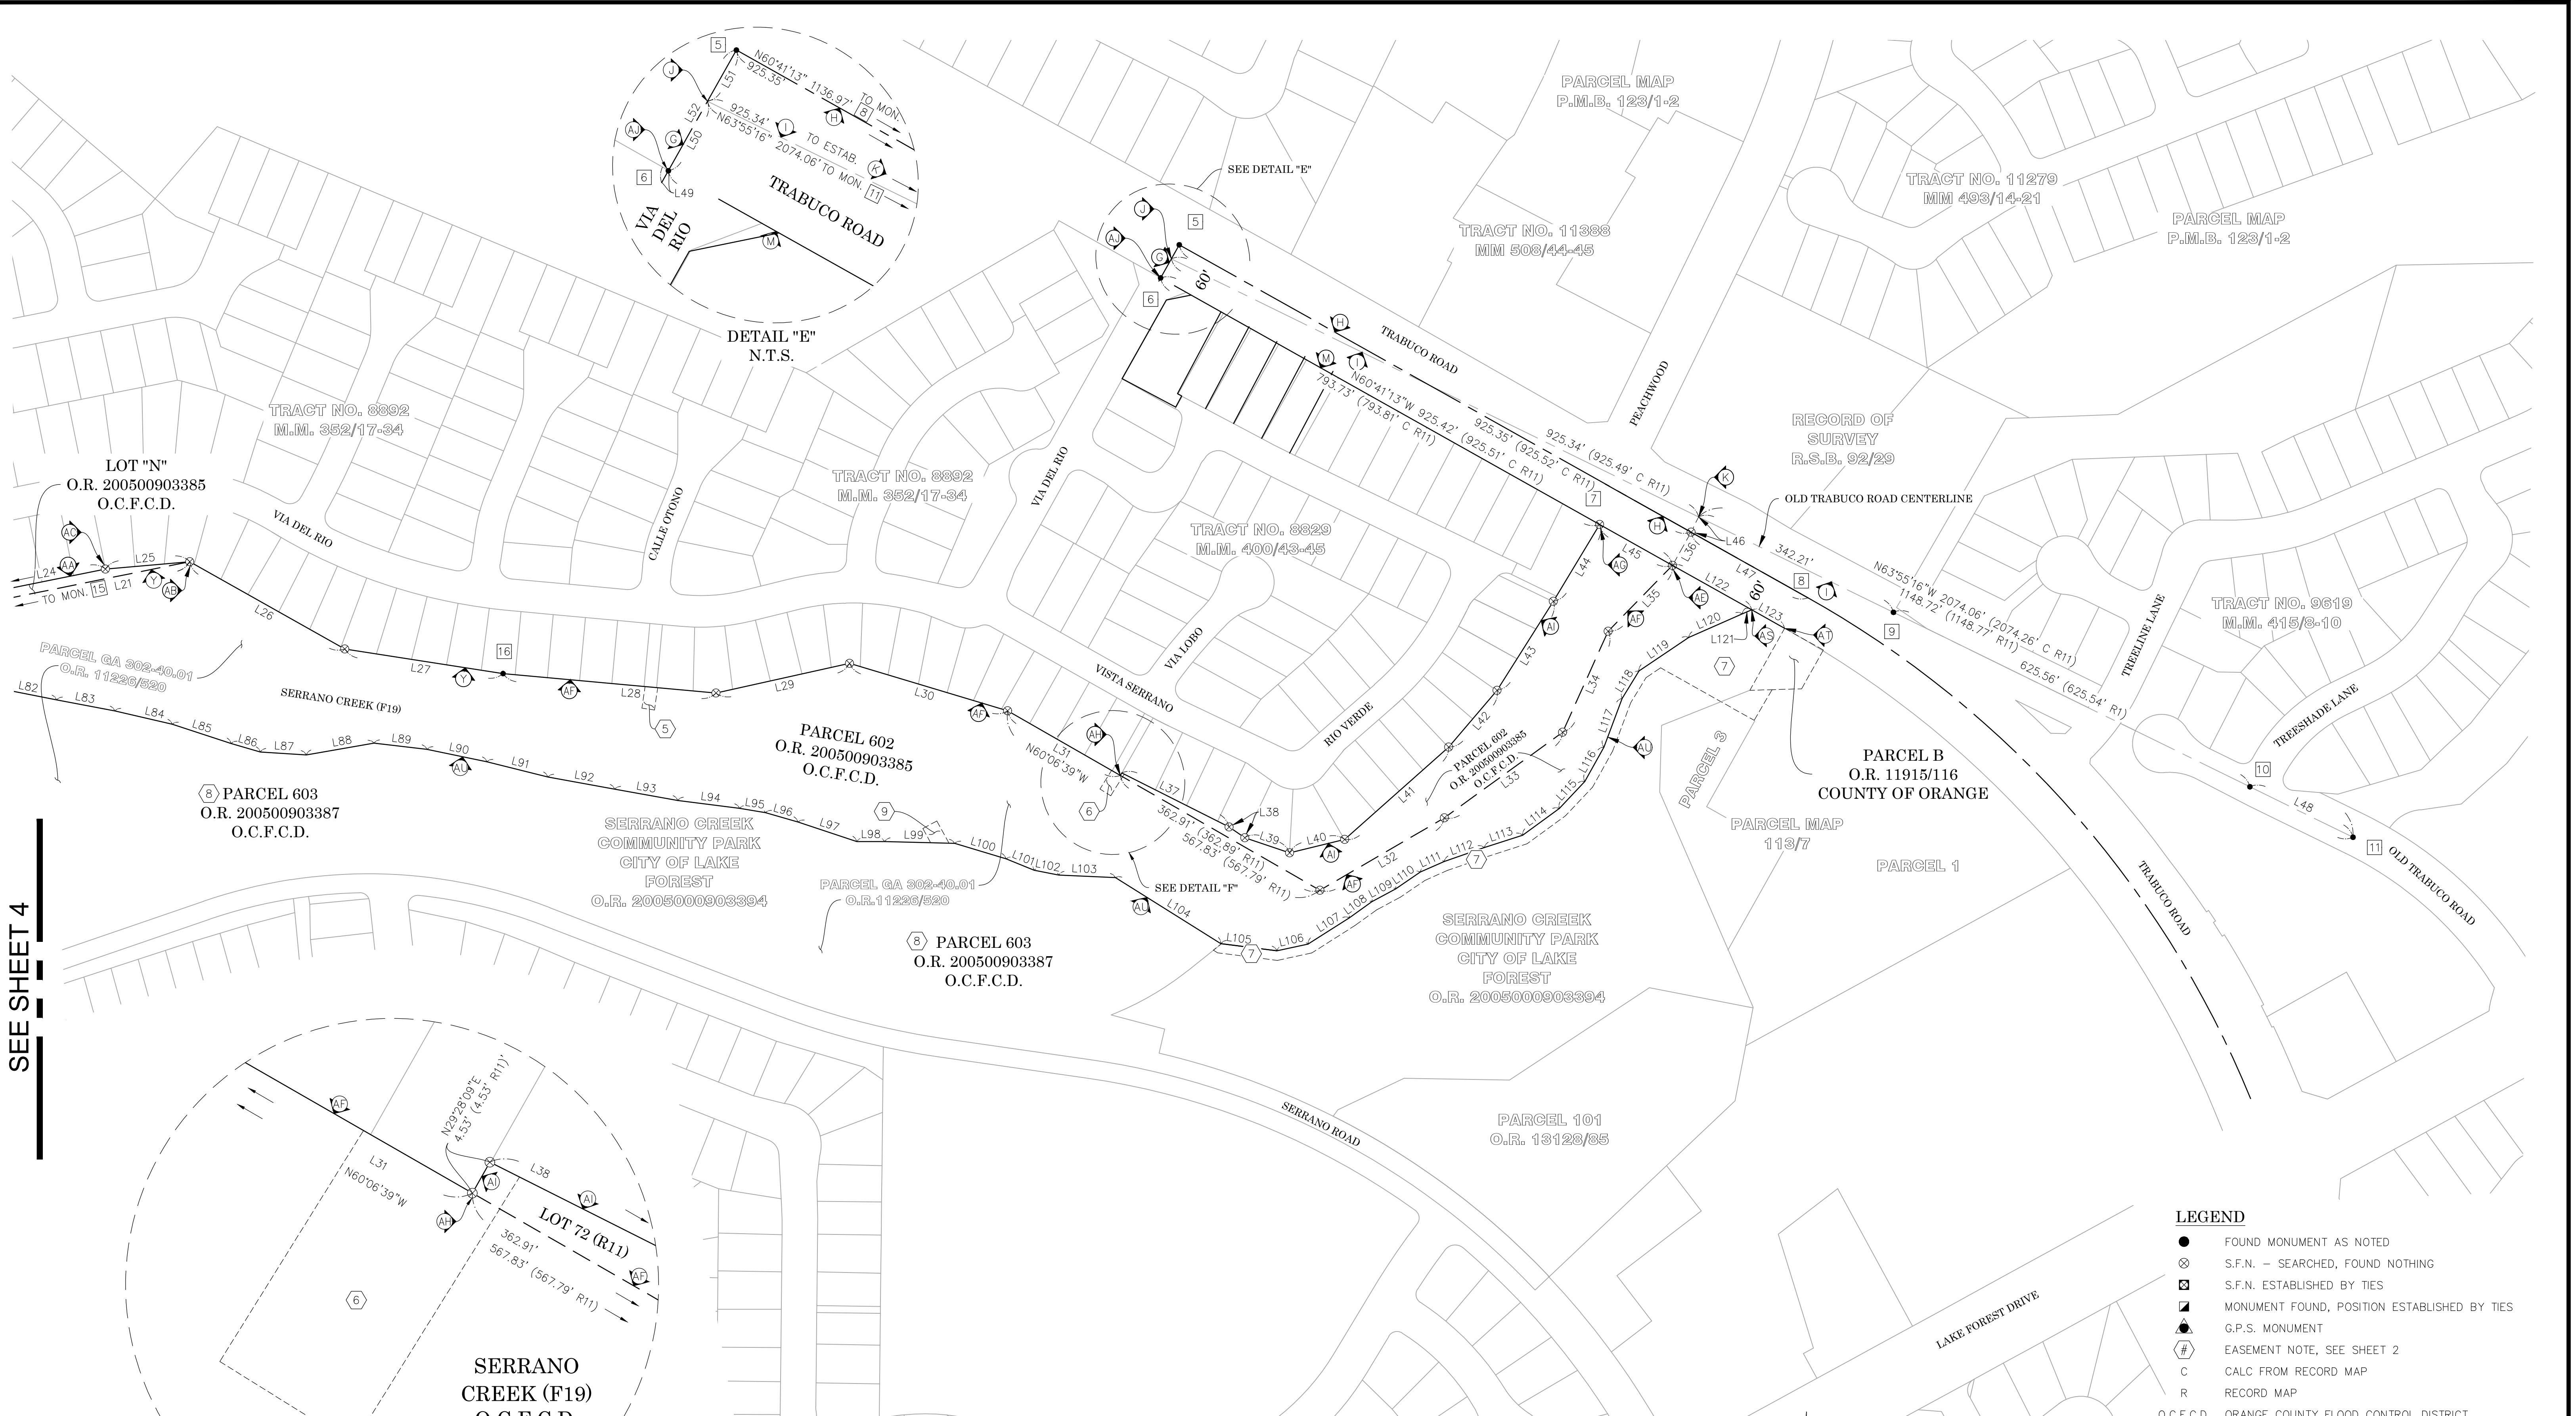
5
N60°41'13" 1136.97' TO MON.
925.35'
L51
8
J
L52
925.34'
N63°55'16"
TO ESTAB.
H
AJ
G
L50
2074.06' TO MON.
K
6
L49
11
VIA DEL RIO
TRABUCO ROAD
M
DETAIL "E"
N.T.S.

SEE DETAIL "E"

PARCEL MAP
P.M.B. 123/1-2

TRACT NO. 11279
MM 493/14-21

PARCEL MAP
P.M.B. 123/1-2

TRACT NO. 11388
MM 508/44-45

60'

TRABUCO ROAD

PEACHWOOD

N60°41'13"W 925.42'
793.73' (793.81' C R11)
925.35' (925.52' C R11)
(925.51' C R11)
925.34' (925.49' C R11)

RECORD OF SURVEY
R.S.B. 92/29

OLD TRABUCO ROAD CENTERLINE

TRACT NO. 8892
M.M. 352/17-34

TRACT NO. 8892
M.M. 352/17-34

TRACT NO. 8829
M.M. 400/43-45

LOT "N"
O.R. 200500903385
O.C.F.C.D.

VIA DEL RIO

CALLE OTONO

VIA DEL RIO

L46
342.21'
N63°55'16"W 2074.06' (2074.26' C R11)
1148.72' (1148.77' R11)
625.56' (625.54' R1)

TRACT NO. 9619
M.M. 415/8-10

TREELINE LANE

TREESHADE LANE

L24 L25
TO MON. 15 L21
L26
L27
16
L28
L29
L30
L31
N60°06'39"W

VIA LOBO
VISTA SERRANO
RIO VERDE

PARCEL GA 302-40.01
O.R. 11226/520

SERRANO CREEK (F19)

L82 L83 L84 L85 L86 L87 L88 L89 L90 L91 L92 L93 L94 L95 L96 L97 L98 L99 L100 L101 L102 L103 L104 L105 L106 L107 L108 L109 L110 L111 L112 L113 L114 L115 L116 L117 L118 L119 L120 L121 L122 L123

PARCEL 602
O.R. 200500903385
O.C.F.C.D.

PARCEL 603
O.R. 200500903387
O.C.F.C.D.

PARCEL 602
O.R. 200500903385
O.C.F.C.D.

L32 L33 L34 L35 L36 L37 L38 L39 L40 L41 L42 L43 L44 L45 L47

362.91' (362.89' R11)
567.83' (567.79' R11)

SEE DETAIL "F"

PARCEL B
O.R. 11915/116
COUNTY OF ORANGE

PARCEL 3

PARCEL MAP
113/7

PARCEL 1

10
L48
11 OLD TRABUCO ROAD

SERRANO CREEK
COMMUNITY PARK
CITY OF LAKE
FOREST
O.R. 2005000903394

PARCEL GA 302-40.01
O.R.11226/520

PARCEL 603
O.R. 200500903387
O.C.F.C.D.

SERRANO CREEK
COMMUNITY PARK
CITY OF LAKE
FOREST
O.R. 2005000903394

TRABUCO ROAD

SEE SHEET 4

SERRANO ROAD

PARCEL 101
O.R. 13128/85

N29°28'09"E
4.53' (4.53' R11)
L31
N60°06'39"W
L38
LOT 72 (R11)
362.91'
567.83' (567.79' R11)
6

SERRANO
CREEK (F19)
O.C.F.C.D.

LAKE FOREST DRIVE

LEGEND
FOUND MONUMENT AS NOTED
S.F.N. – SEARCHED, FOUND NOTHING
S.F.N. ESTABLISHED BY TIES
MONUMENT FOUND, POSITION ESTABLISHED BY TIES
G.P.S. MONUMENT
EASEMENT NOTE, SEE SHEET 2
C CALC FROM RECORD MAP
R RECORD MAP
O.C.F.C.D. ORANGE COUNTY FLOOD CONTROL DISTRICT